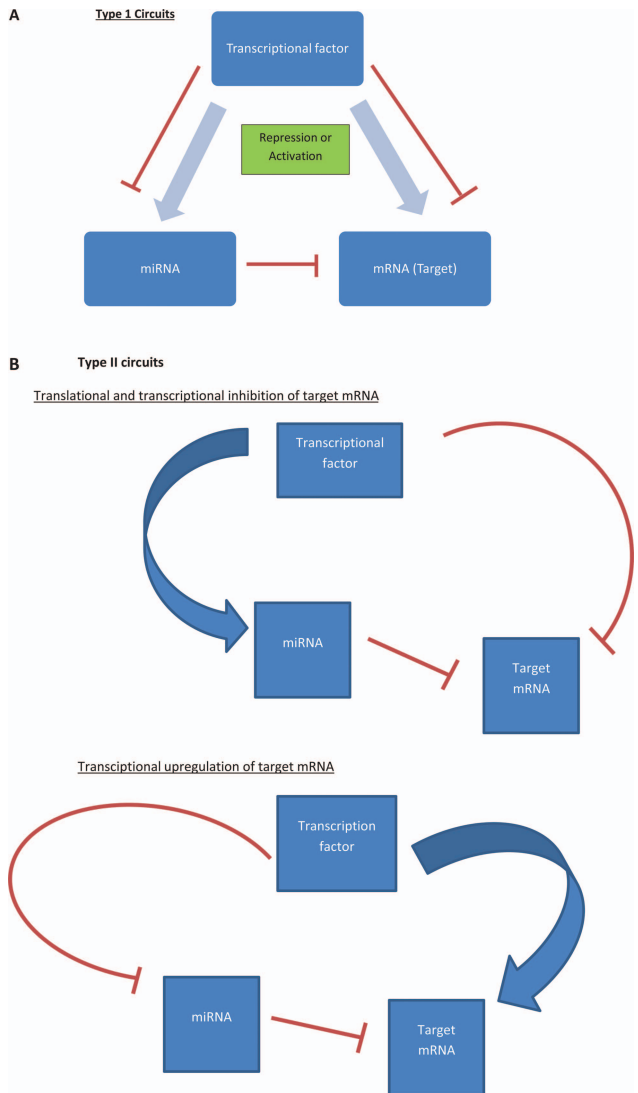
A

Type 1 Circuits

Transcriptional factor

Repression or Activation

miRNA

mRNA (Target)

B

Type II circuits

Translational and transcriptional inhibition of target mRNA

Transcriptional factor

miRNA

Target mRNA

Transciptional upregulation of target mRNA

Transcription factor

miRNA

Target mRNA